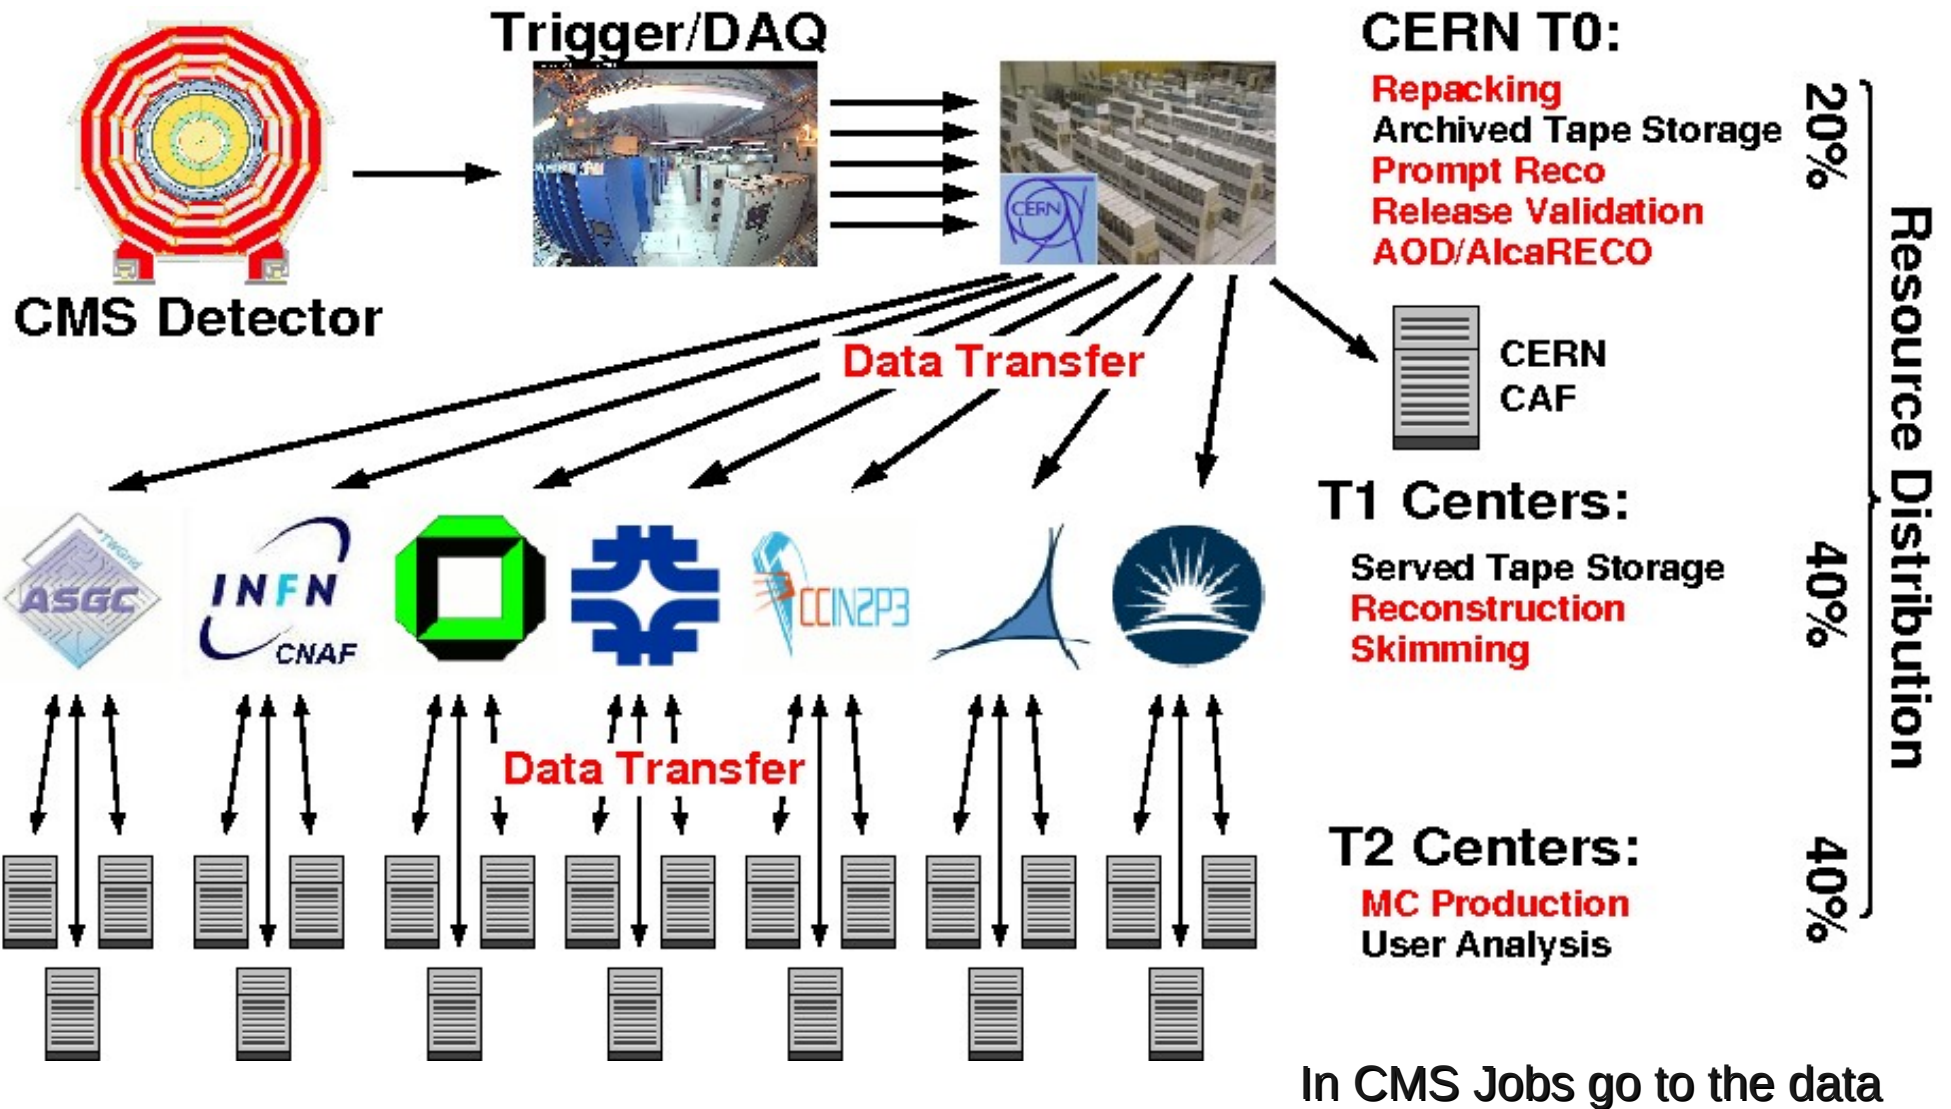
Trigger/DAQ

CERN T0:

Repacking
Archived Tape Storage
Prompt Reco
Release Validation
AOD/AlcaRECO

20%

CMS Detector

CERN

Data Transfer

CERN
CAF

Resource Distribution

T1 Centers:

Served Tape Storage
Reconstruction
Skimming

40%

ASGC

TWGrid

INFN
CNAF

CCIN2P3

Data Transfer

T2 Centers:

MC Production
User Analysis

40%

In CMS Jobs go to the data